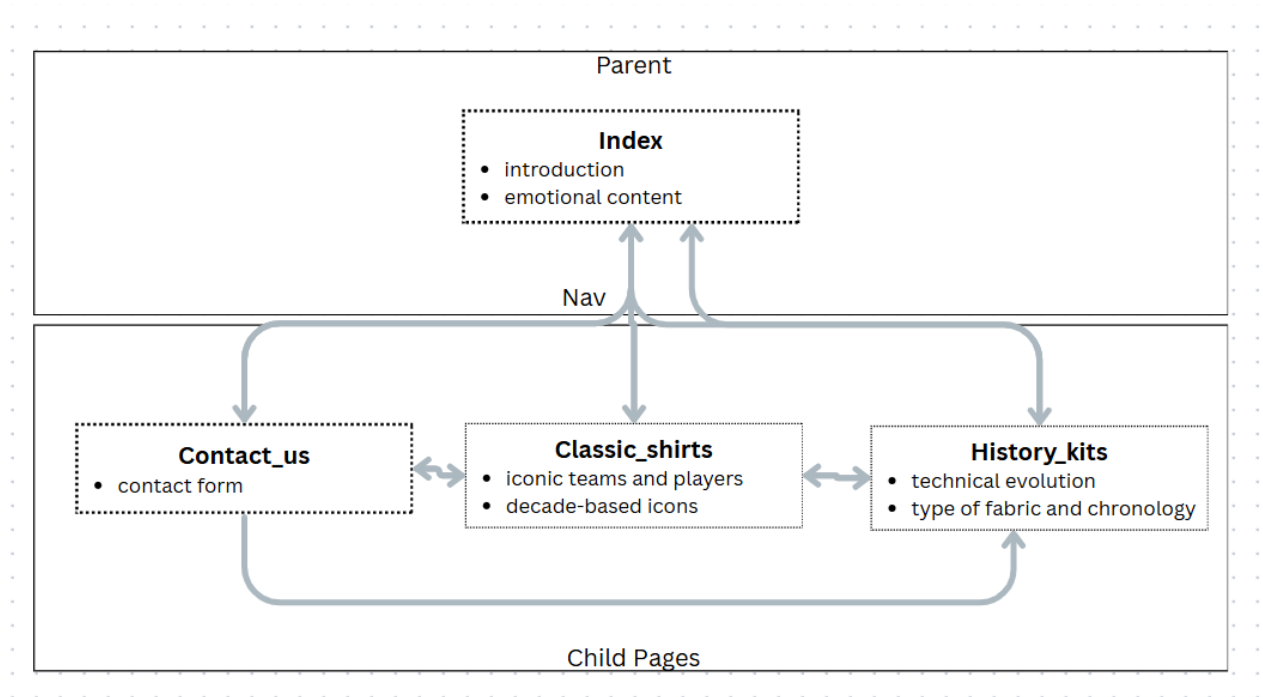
Parent

**Index**
- introduction
- emotional content

Nav

**Contact_us**
- contact form

**Classic_shirts**
- iconic teams and players
- decade-based icons

**History_kits**
- technical evolution
- type of fabric and chronology

Child Pages